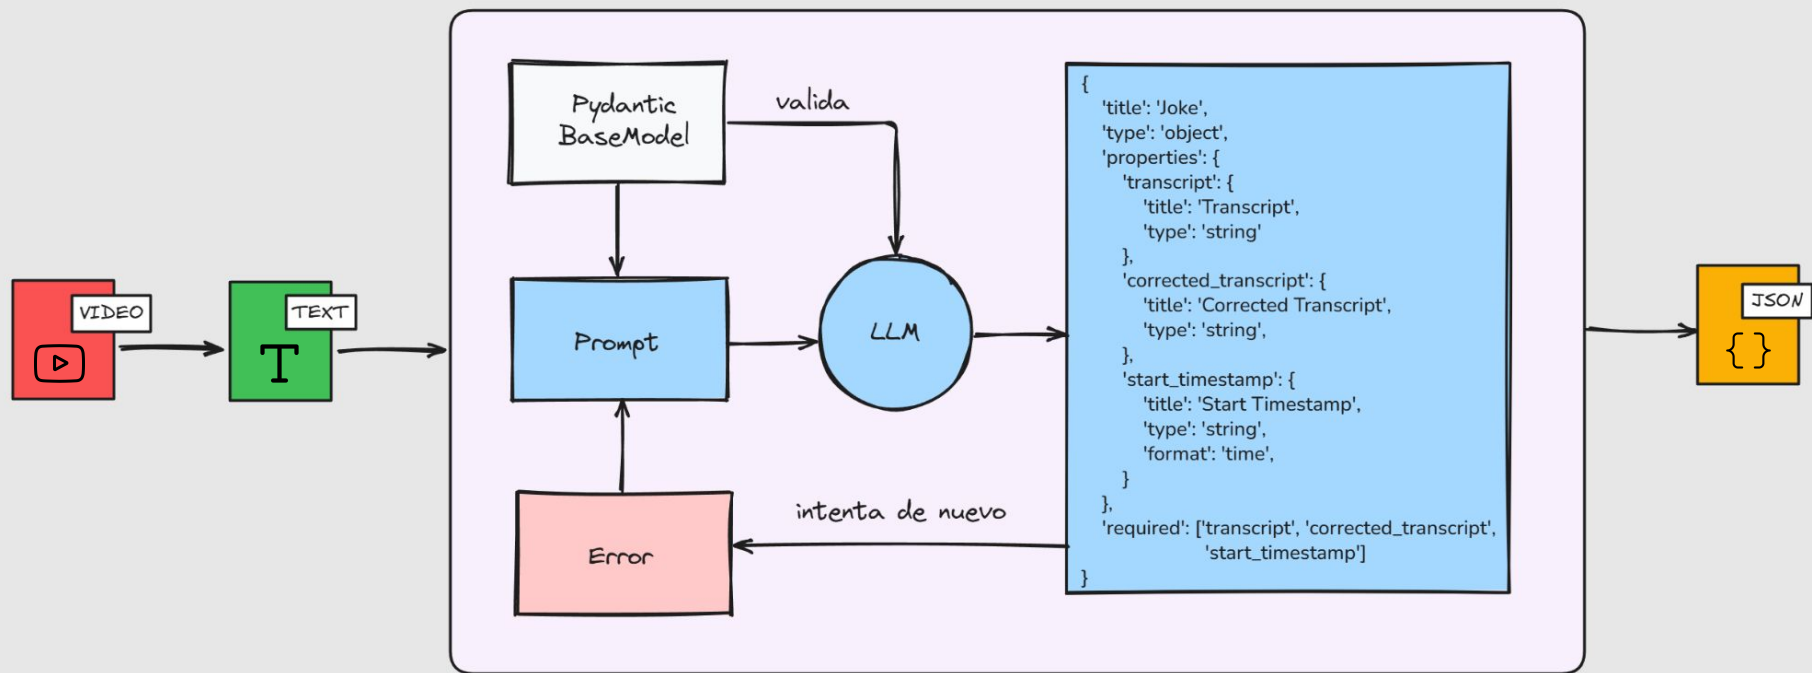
VIDEO

TEXT

T

Pydantic BaseModel

valida

Prompt

LLM

Error

intenta de nuevo

{
'title': 'Joke',
'type': 'object',
'properties': {
'transcript': {
'title': 'Transcript',
'type': 'string'
},
'corrected_transcript': {
'title': 'Corrected Transcript',
'type': 'string',
},
'start_timestamp': {
'title': 'Start Timestamp',
'type': 'string',
'format': 'time',
}
},
'required': ['transcript', 'corrected_transcript', 'start_timestamp']
}

JSON

{ }